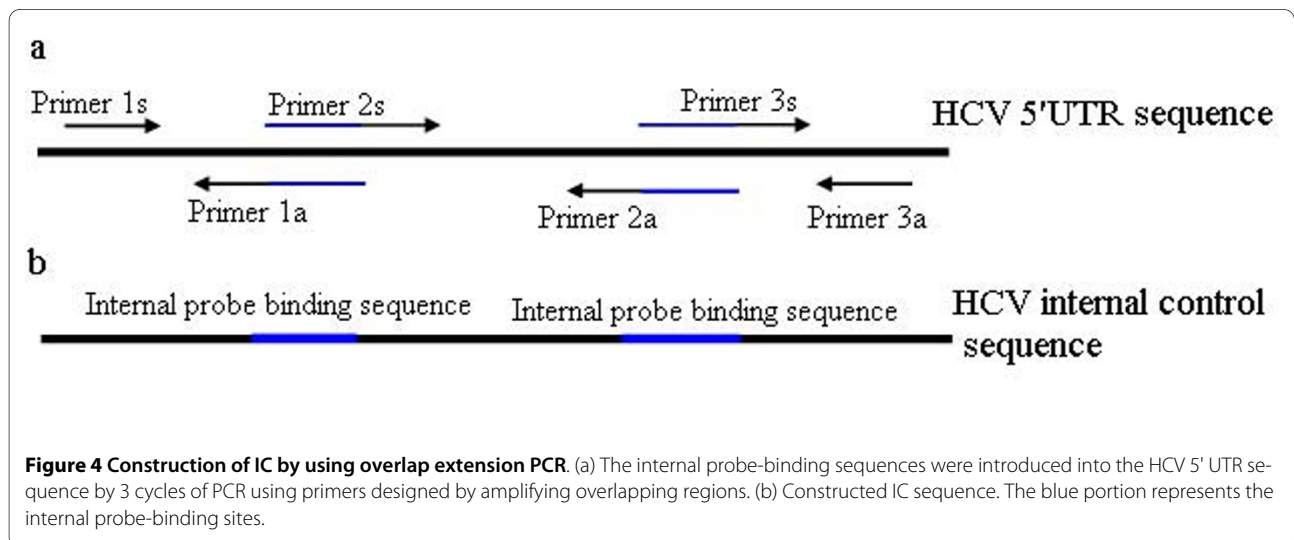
a

Primer 1s

Primer 2s

Primer 3s

HCV 5'UTR sequence

Primer 1a

Primer 2a

Primer 3a

b

Internal probe binding sequence

Internal probe binding sequence

HCV internal control sequence

**Figure 4 Construction of IC by using overlap extension PCR**. (a) The internal probe-binding sequences were introduced into the HCV 5' UTR sequence by 3 cycles of PCR using primers designed by amplifying overlapping regions. (b) Constructed IC sequence. The blue portion represents the internal probe-binding sites.